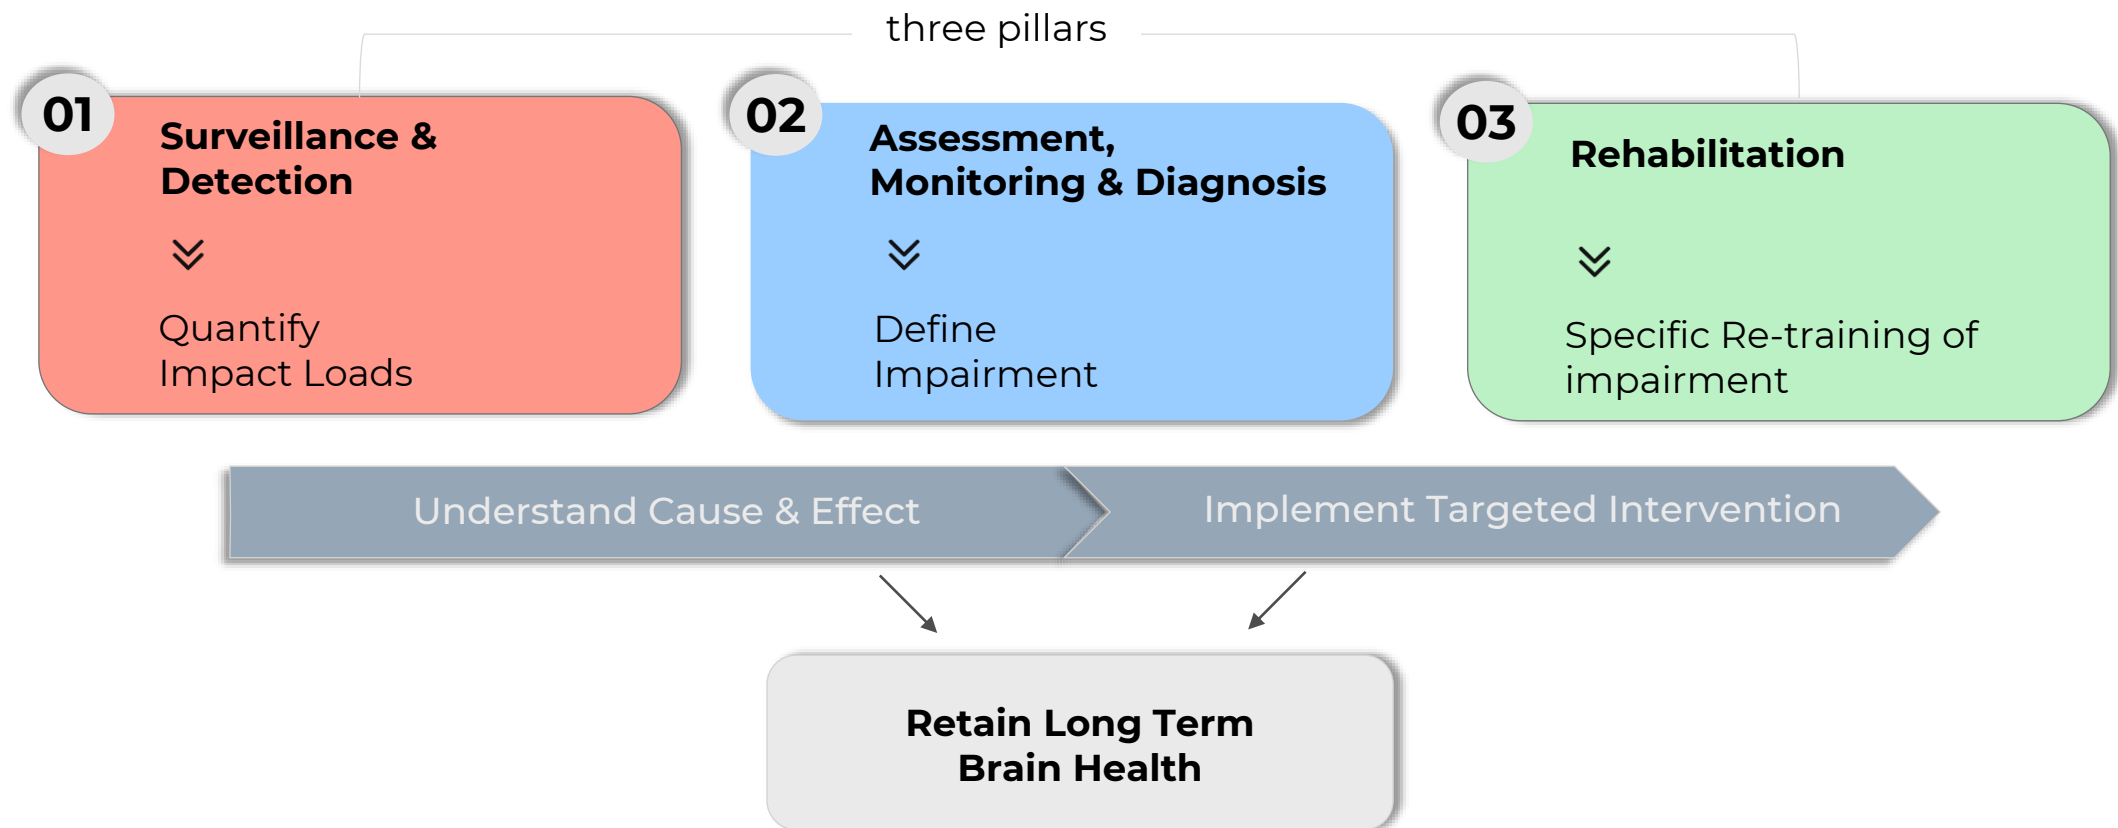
three pillars

01
Surveillance & Detection

Quantify Impact Loads

02
Assessment, Monitoring & Diagnosis

Define Impairment

03
Rehabilitation

Specific Re-training of impairment

Understand Cause & Effect

Implement Targeted Intervention

Retain Long Term Brain Health